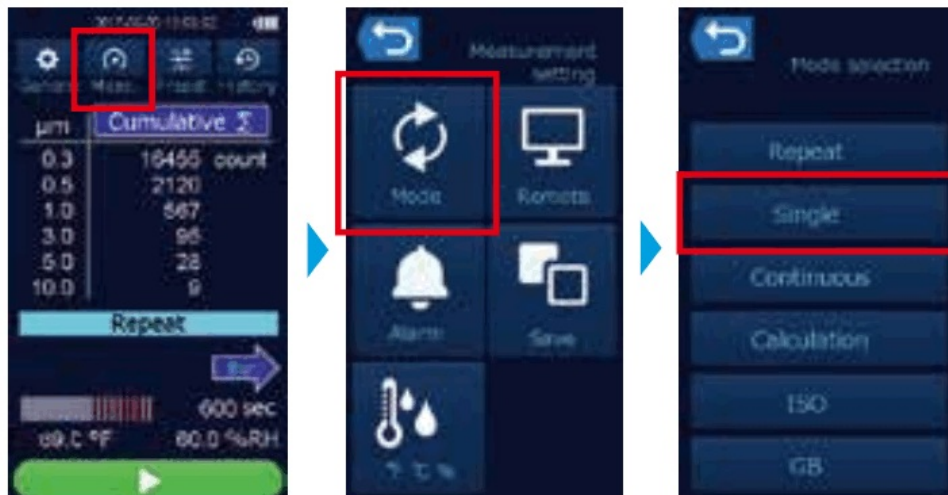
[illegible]

Setting Meas. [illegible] History

μm Cumulative Σ

| | |
|---|---|
| 0.3 | 16455 count |
| 0.5 | 2120 |
| 1.0 | 567 |
| 3.0 | 95 |
| 5.0 | 28 |
| 10.0 | 9 |

Repeat

600 sec

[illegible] °F 60.0 %RH

Measurement setting

Mode

Remote

Alarm

Save

°F °C %

Mode selection

Repeat

Single

Continuous

Calculation

ISO

GB